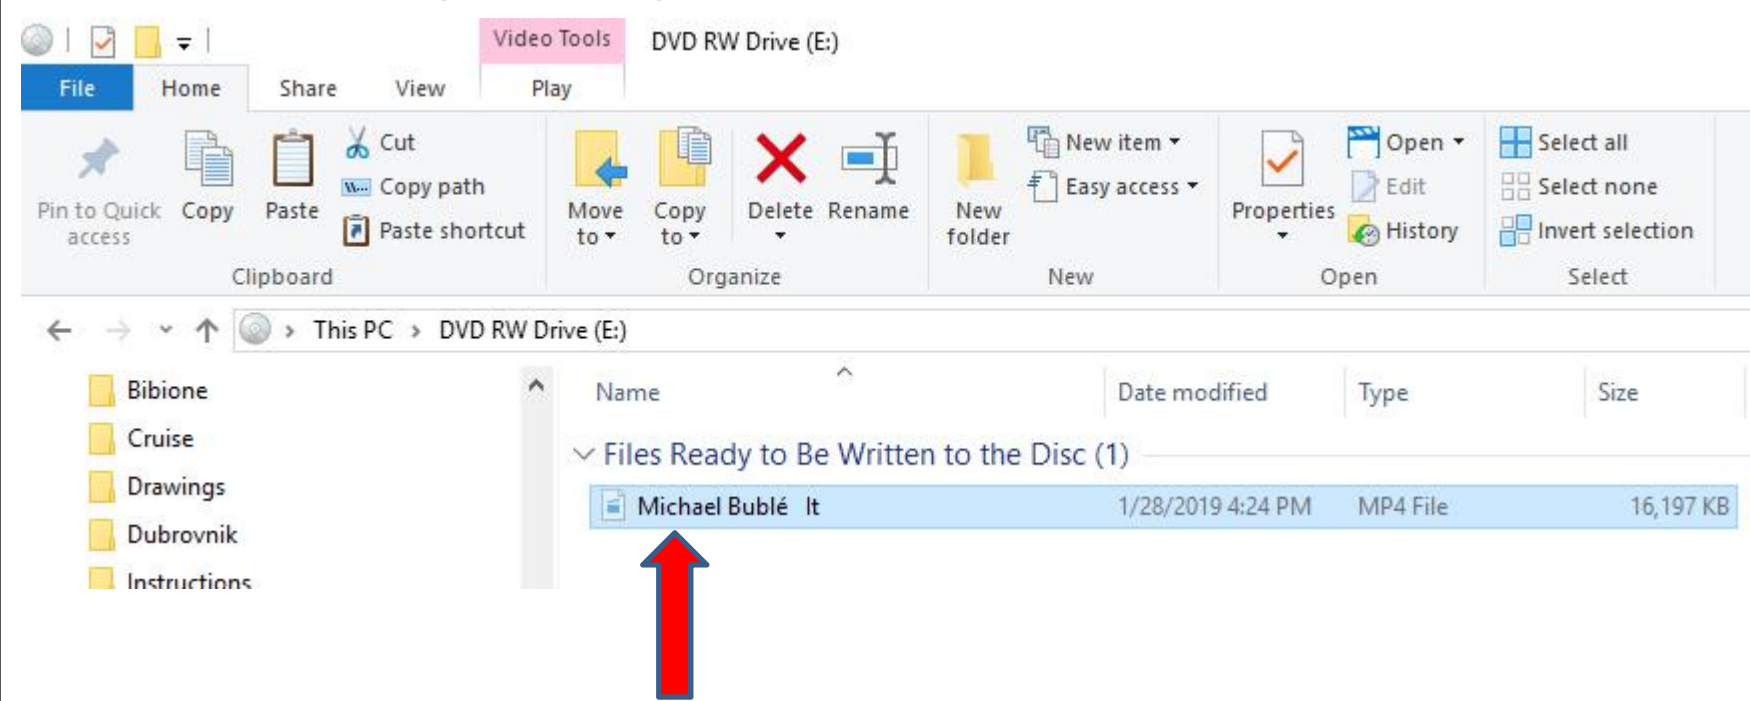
Video Tools DVD RW Drive (E:)

File Home Share View Play

Pin to Quick access Copy Paste Cut Copy path Paste shortcut Clipboard

Move to Copy to Delete Rename Organize

New folder New item Easy access New

Properties Open Edit History Open

Select all Select none Invert selection Select

This PC › DVD RW Drive (E:)

Bibione
Cruise
Drawings
Dubrovnik
Instructions

| Name | Date modified | Type | Size |
|---|---|---|---|
| Files Ready to Be Written to the Disc (1) | | | |
| Michael Bublé It | 1/28/2019 4:24 PM | MP4 File | 16,197 KB |